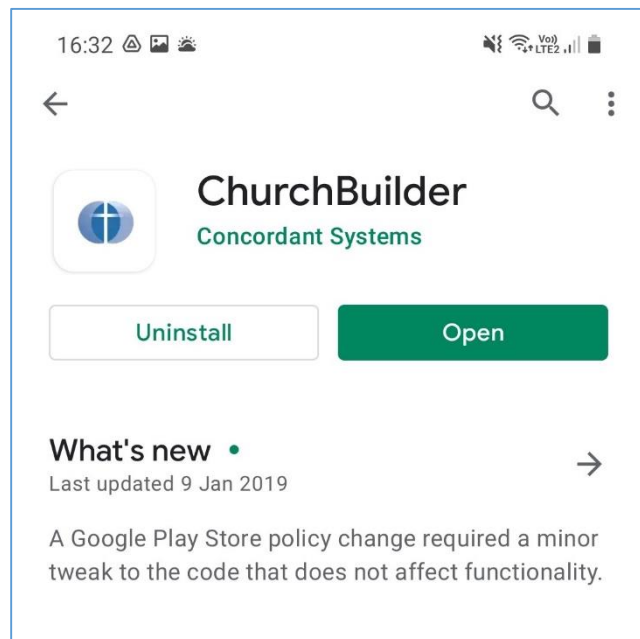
16:32

Vo)) LTE2

ChurchBuilder
Concordant Systems

Uninstall

Open

What's new •
Last updated 9 Jan 2019

A Google Play Store policy change required a minor tweak to the code that does not affect functionality.